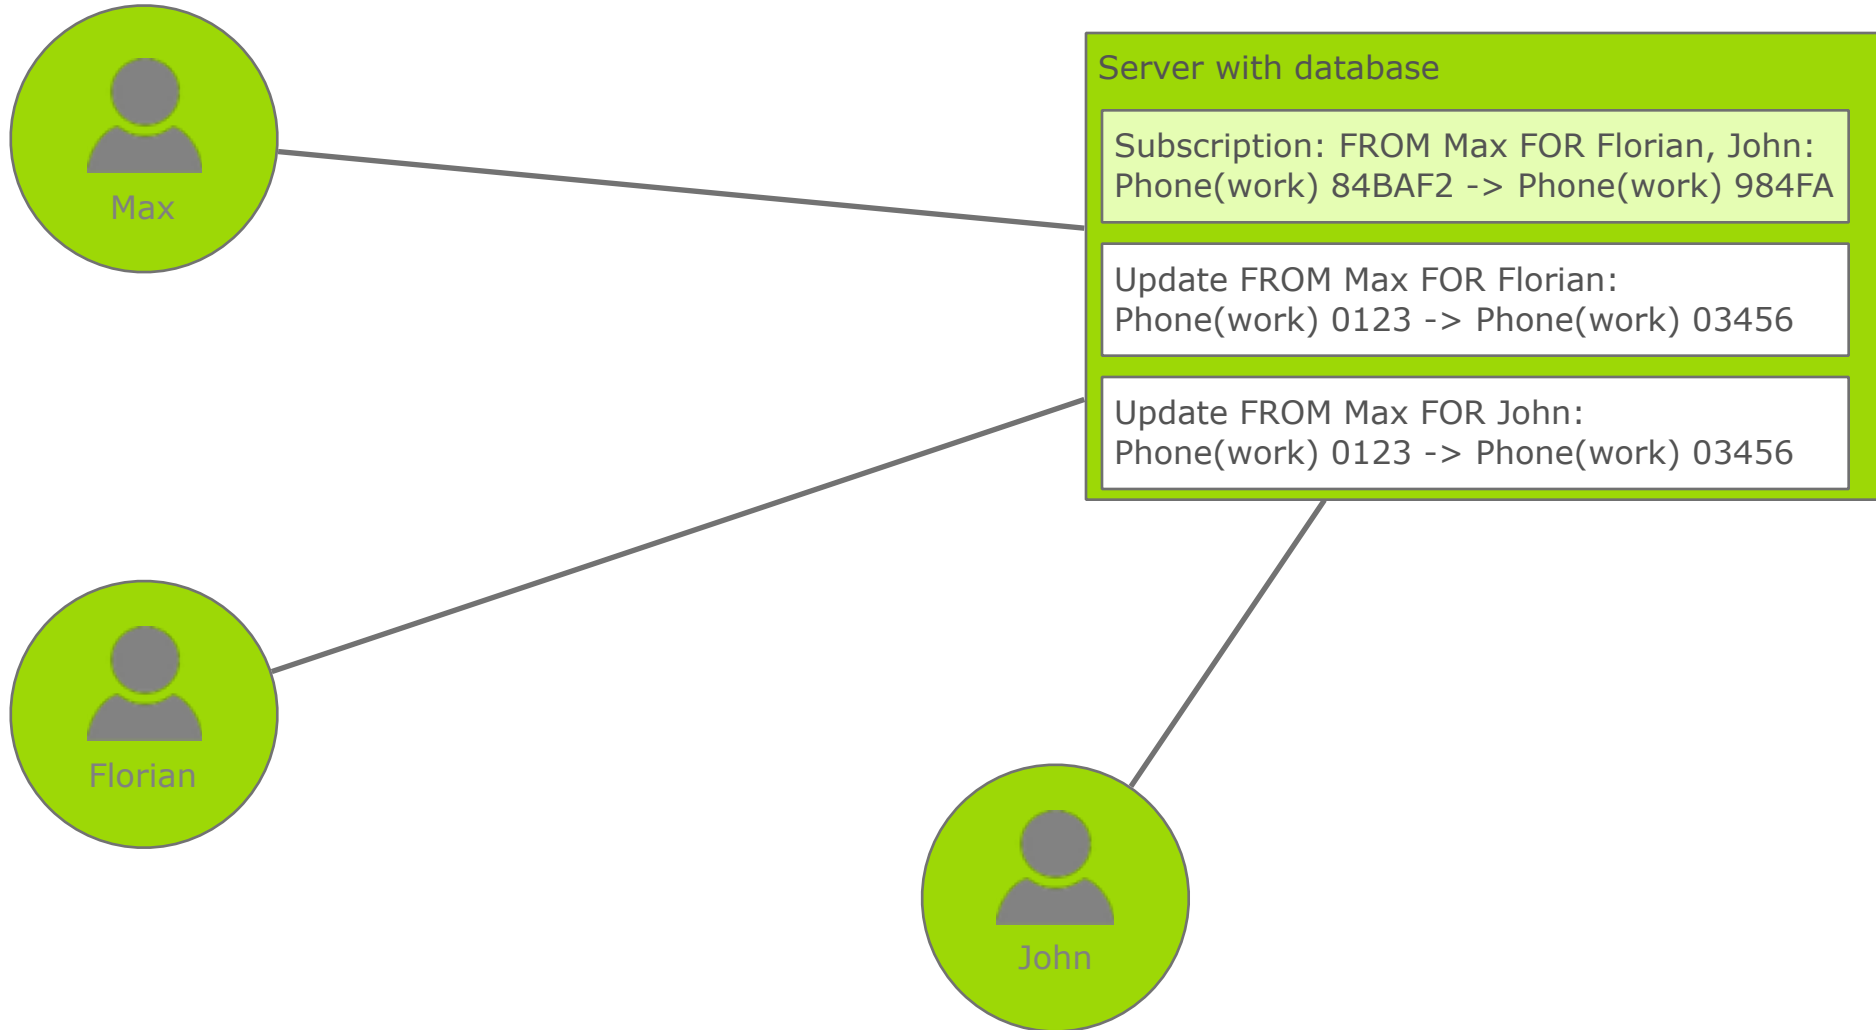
Max

Server with database

Subscription: FROM Max FOR Florian, John:
Phone(work) 84BAF2 -> Phone(work) 984FA

Update FROM Max FOR Florian:
Phone(work) 0123 -> Phone(work) 03456

Update FROM Max FOR John:
Phone(work) 0123 -> Phone(work) 03456

Florian

John